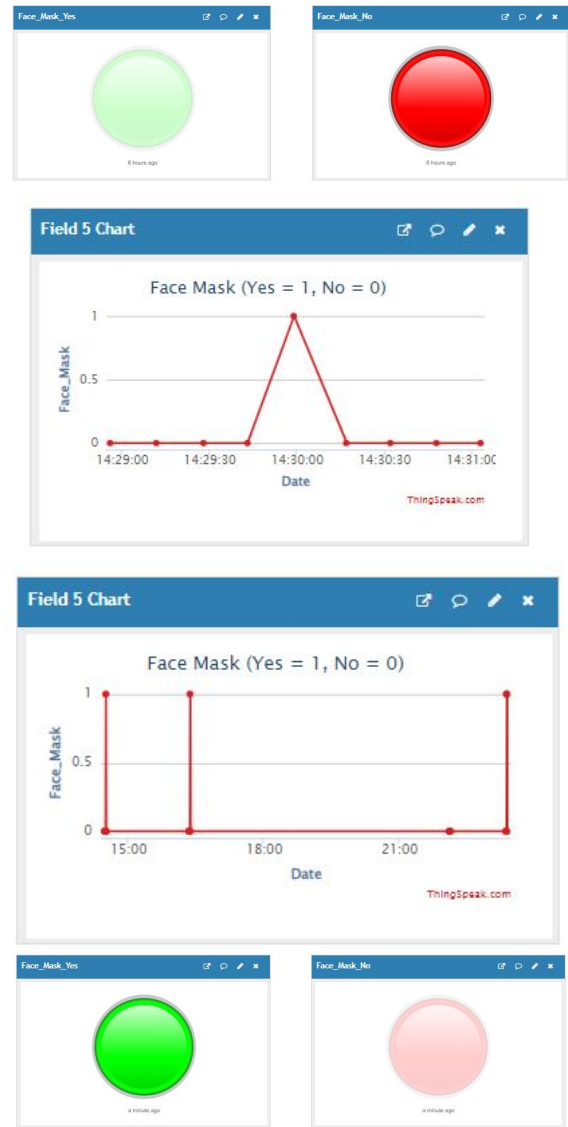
Face_Mask_Yes

6 hours ago

Face_Mask_No

6 hours ago

Field 5 Chart

Face Mask (Yes = 1, No = 0)

Face_Mask

1

0.5

0

14:29:00 14:29:30 14:30:00 14:30:30 14:31:0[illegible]

Date

ThingSpeak.com

Field 5 Chart

Face Mask (Yes = 1, No = 0)

Face_Mask

1

0.5

0

15:00 18:00 21:00

Date

ThingSpeak.com

Face_Mask_Yes

a minute ago

Face_Mask_No

a minute ago